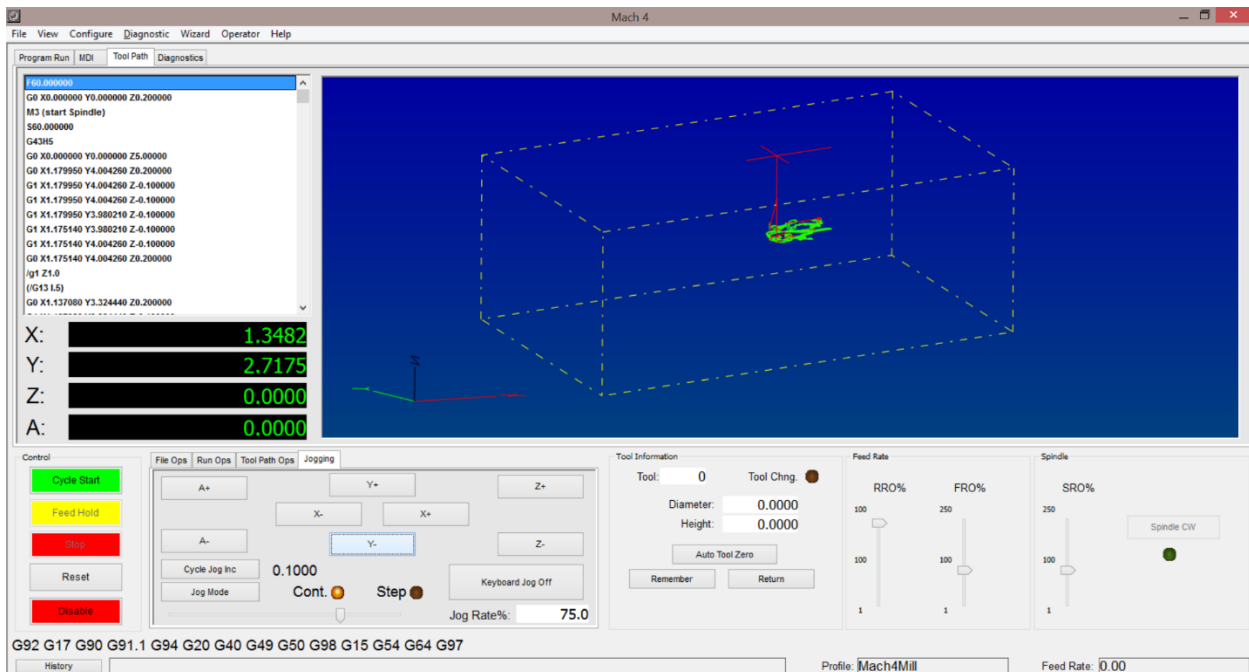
Mach 4

File View Configure Diagnostic Wizard Operator Help

Program Run | MDI | Tool Path | Diagnostics

F60.000000
G0 X0.000000 Y0.000000 Z0.200000
M3 (start Spindle)
S60.000000
G43H5
G0 X0.000000 Y0.000000 Z5.00000
G0 X1.179950 Y4.004260 Z0.200000
G1 X1.179950 Y4.004260 Z-0.100000
G1 X1.179950 Y4.004260 Z-0.100000
G1 X1.179950 Y3.980210 Z-0.100000
G1 X1.175140 Y3.980210 Z-0.100000
G1 X1.175140 Y4.004260 Z-0.100000
G0 X1.175140 Y4.004260 Z0.200000
/g1 Z1.0
(/G13 I.5)
G0 X1.137080 Y3.324440 Z0.200000
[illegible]

X: 1.3482
Y: 2.7175
Z: 0.0000
A: 0.0000

Control
Cycle Start
Feed Hold
Stop
Reset
Disable

File Ops | Run Ops | Tool Path Ops | Jogging

A+
Y+
Z+
X-
X+
A-
Y-
Z-
Cycle Jog Inc
0.1000
Jog Mode
Cont.
Step
Keyboard Jog Off
Jog Rate%: 75.0

Tool Information
Tool: 0
Tool Chng.
Diameter: 0.0000
Height: 0.0000
Auto Tool Zero
Remember
Return

Feed Rate
RRO%
FRO%
100
250
100
100
1
1

Spindle
SRO%
250
100
1
Spindle CW

G92 G17 G90 G91.1 G94 G20 G40 G49 G50 G98 G15 G54 G64 G97

History
Profile: Mach4Mill
Feed Rate: 0.00